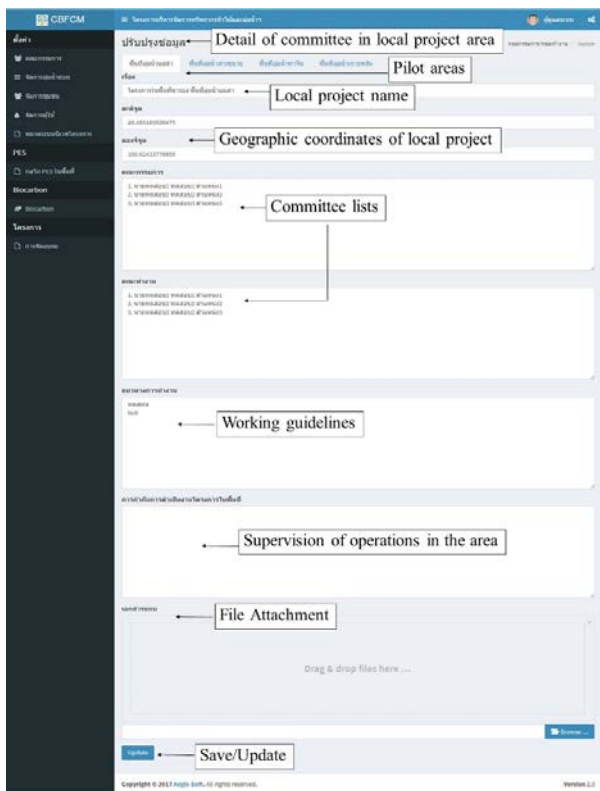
CBFCM

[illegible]

ปรับปรุงข้อมูล

Detail of committee in local project area

Pilot areas

Local project name

Geographic coordinates of local project

20.183183356475

100.3243377868

Committee lists

Working guidelines

Supervision of operations in the area

File Attachment

Drag & drop files here ...

Browse ...

Update

Save/Update

Copyright © 2017 Aegis Soft. All rights reserved.

Version 2.2

PES

Biocarbon

Biocarbon